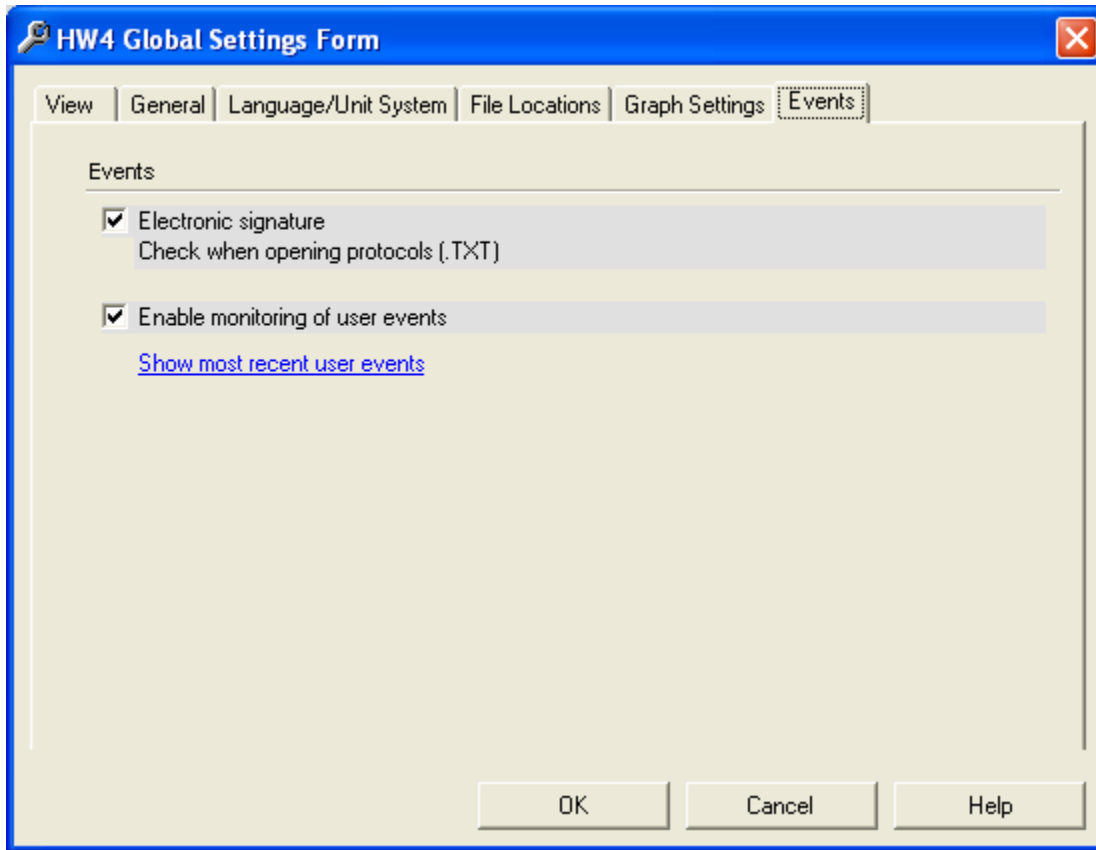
HW4 Global Settings Form

View | General | Language/Unit System | File Locations | Graph Settings | Events

Events

☑ Electronic signature
Check when opening protocols (.TXT)

☑ Enable monitoring of user events

Show most recent user events

OK | Cancel | Help